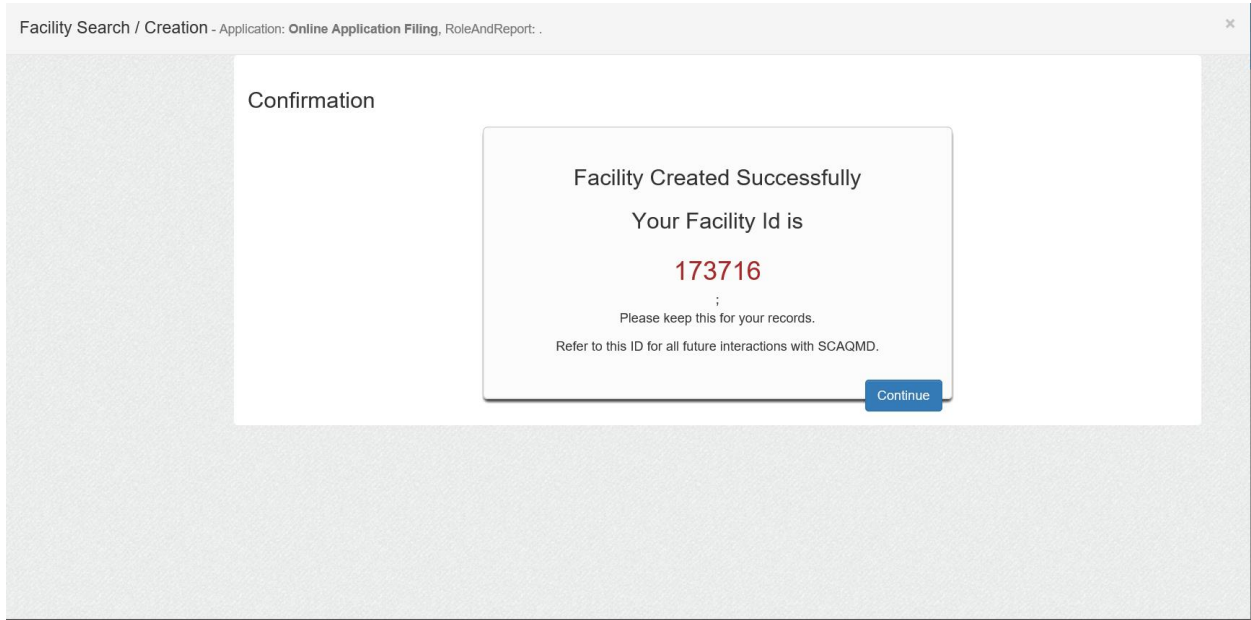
Facility Search / Creation - Application: **Online Application Filing**, RoleAndReport: .

×

Confirmation

Facility Created Successfully

Your Facility Id is

173716

;

Please keep this for your records.

Refer to this ID for all future interactions with SCAQMD.

Continue